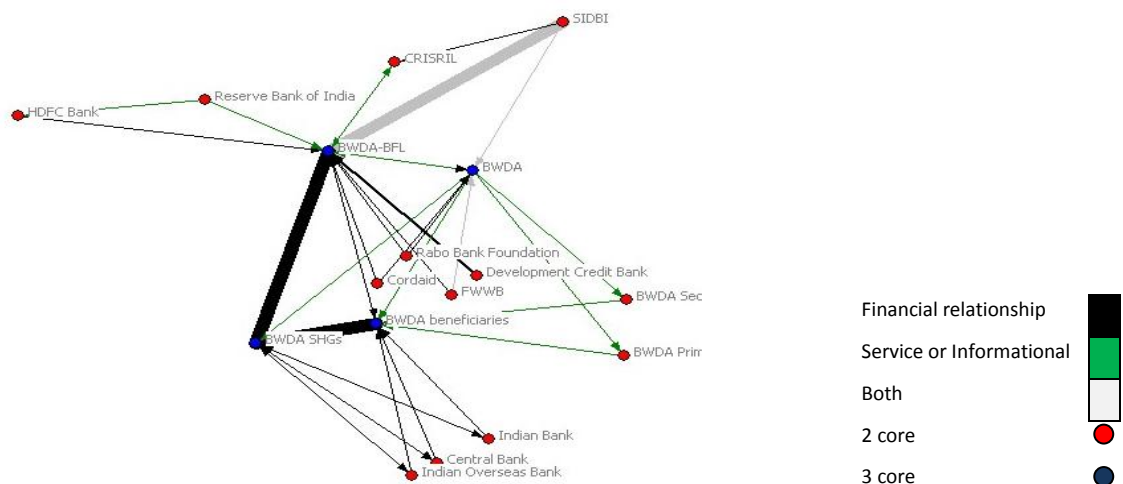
SIDBI
CRISRIL
Reserve Bank of India
HDFC Bank
BWDA-BFL
BWDA
Rabo Bank Foundation
Development Credit Bank
Cordaid
FWWB
BWDA Sec
BWDA beneficiaries
BWDA SHGs
BWDA Prim
Indian Bank
Central Bank
Indian Overseas Bank

Financial relationship
Service or Informational
Both
2 core
3 core